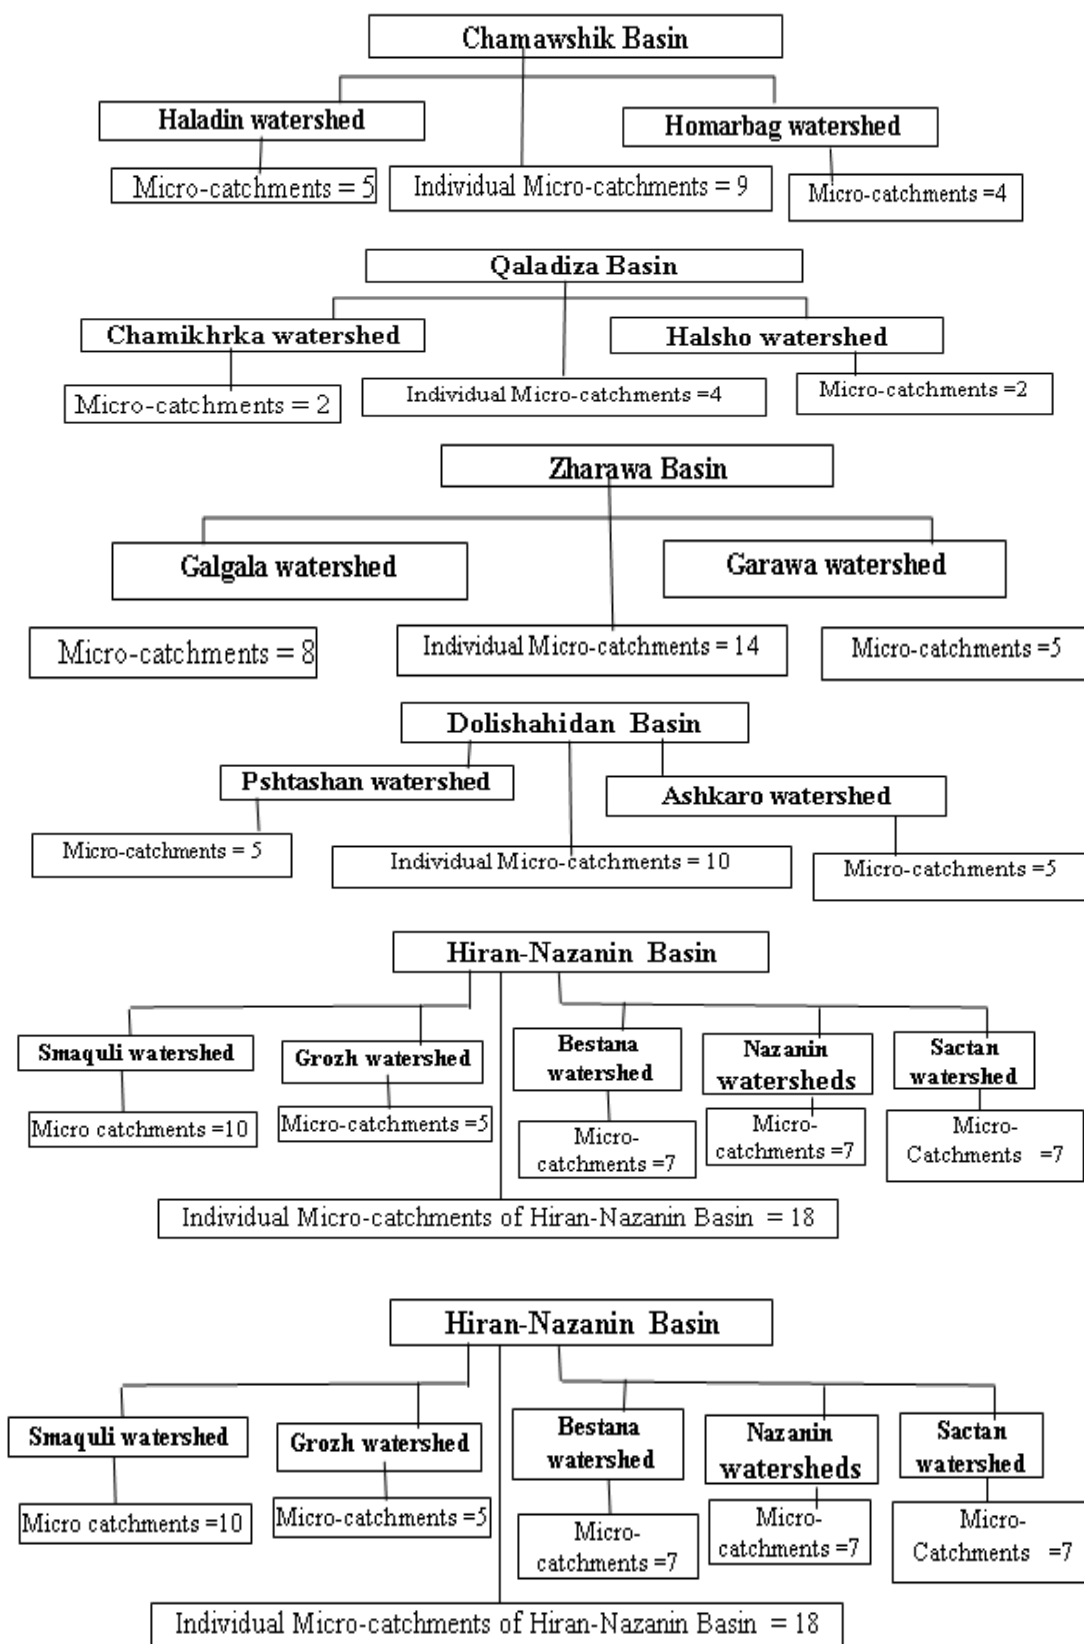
Chamawshik Basin

Haladin watershed

Homarbag watershed

Micro-catchments = 5

Individual Micro-catchments = 9

Micro-catchments =4

Qaladiza Basin

Chamikhrka watershed

Halsho watershed

Micro-catchments = 2

Individual Micro-catchments =4

Micro-catchments =2

Zharawa Basin

Galgala watershed

Garawa watershed

Micro-catchments = 8

Individual Micro-catchments = 14

Micro-catchments =5

Dolishahidan Basin

Pshtashan watershed

Ashkaro watershed

Micro-catchments = 5

Individual Micro-catchments = 10

Micro-catchments =5

Hiran-Nazanin Basin

Smaquli watershed

Grozh watershed

Bestana watershed

Nazanin watersheds

Sactan watershed

Micro catchments =10

Micro-catchments =5

Micro-catchments =7

Micro-catchments =7

Micro-Catchments =7

Individual Micro-catchments of Hiran-Nazanin Basin = 18

Hiran-Nazanin Basin

Smaquli watershed

Grozh watershed

Bestana watershed

Nazanin watersheds

Sactan watershed

Micro catchments =10

Micro-catchments =5

Micro-catchments =7

Micro-catchments =7

Micro-Catchments =7

Individual Micro-catchments of Hiran-Nazanin Basin = 18